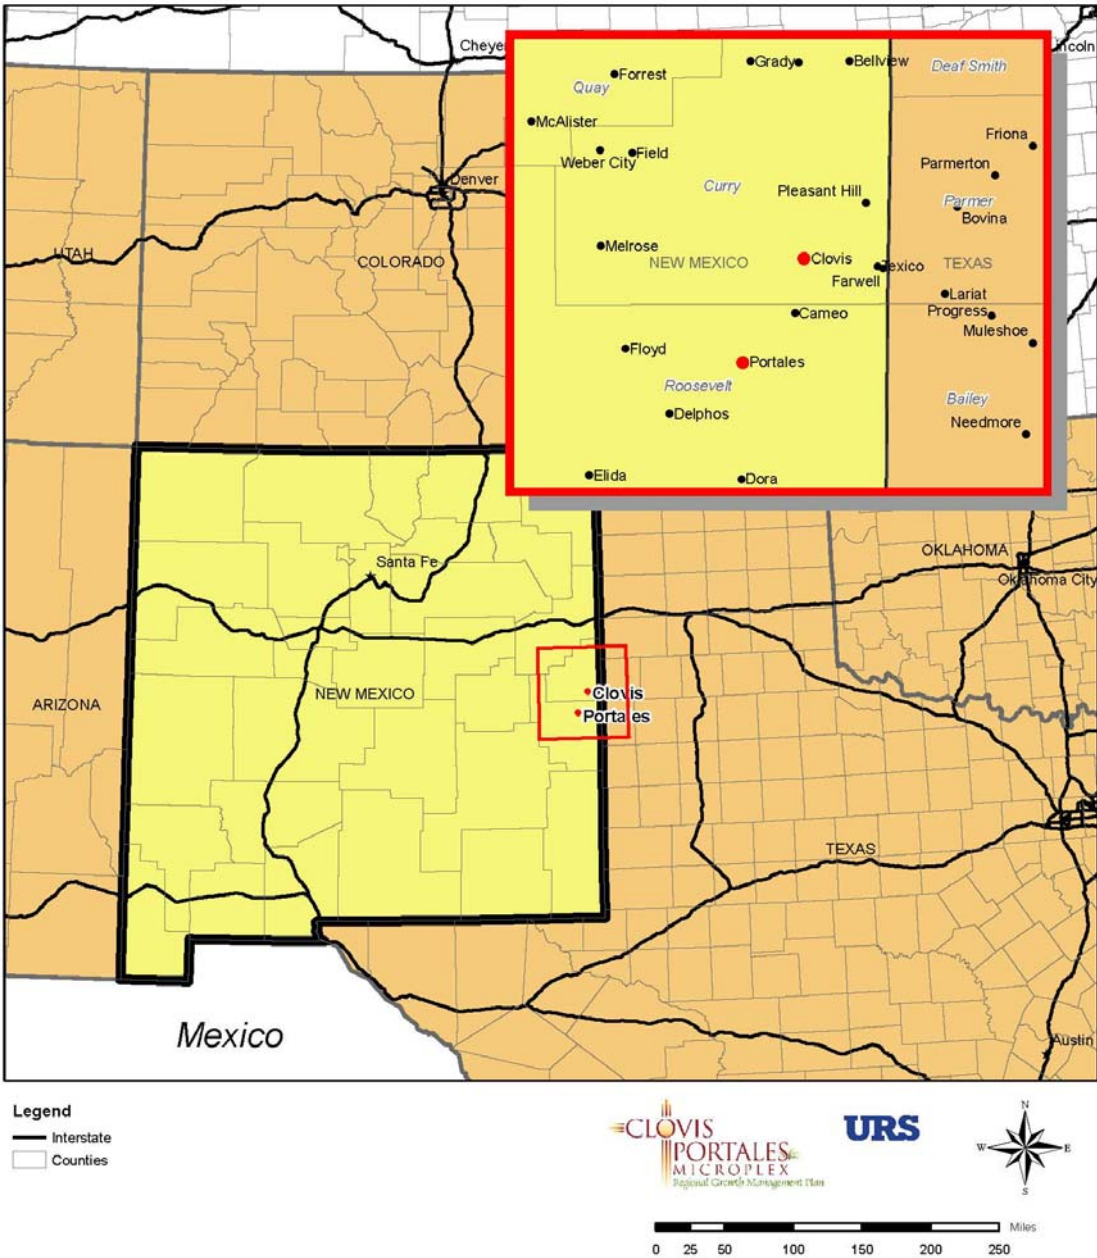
Cheye
incoln
Forrest
Grady
Bellview
Deaf Smith
Quay
McAlister
Friona
Field
Weber City
Parmerton
Curry
Pleasant Hill
Parmer
Bovina
Denver
Melrose
Clovis
NEW MEXICO
Texico
TEXAS
Farwell
UTAH
COLORADO
Lariat
Progress
Cameo
Muleshoe
Floyd
Portales
Roosevelt
Bailey
Delphos
Needmore
Elida
Dora
OKLAHOMA
Santa Fe
Oklahoma City
ARIZONA
NEW MEXICO
Clovis
Portales
TEXAS
Mexico
Austin

Legend
Interstate
Counties

CLOVIS PORTALES MICROPLEX
Regional Growth Management Plan
URS
N
W
E
S
Miles
0 25 50 100 150 200 250